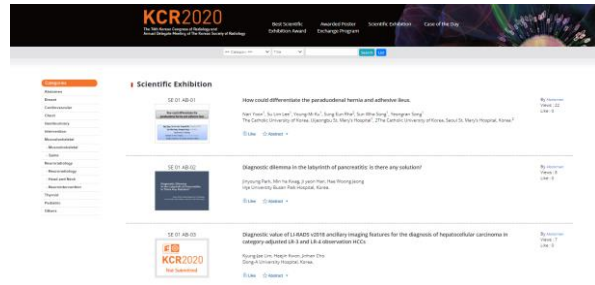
KCR2020

The 76th Korean Congress of Radiology and Annual Delegate Meeting of the Korean Society of Radiology

Best Scientific Exhibition Award

Awarded Poster Exchange Program

Scientific Exhibition

Case of the Day

Categories

Abdominal

Breast

Cardiovascular

Chest

Interventional

Musculoskeletal

Neuroradiology

Pediatric

Others

Scientific Exhibition

SE 01 AB-01

How could differentiate the paraduodenal hernia and adhesive ileus.

The Catholic University of Korea, Uijeongbu St. Mary's Hospital

Like

Abstract

SE 01 AB-02

Diagnostic dilemma in the labyrinth of pancreatitis : is there any solution?

Inje University Busan Paik Hospital, Korea

Like

Abstract

SE 01 AB-03

KCR2020

Not Submitted

Diagnostic value of LI-RADS v2018 ancillary imaging features for the diagnosis of hepatocellular carcinoma in category-adjusted LR-3 and LR-4 observation HCCs

Dong-A University Hospital, Korea

Like

Abstract